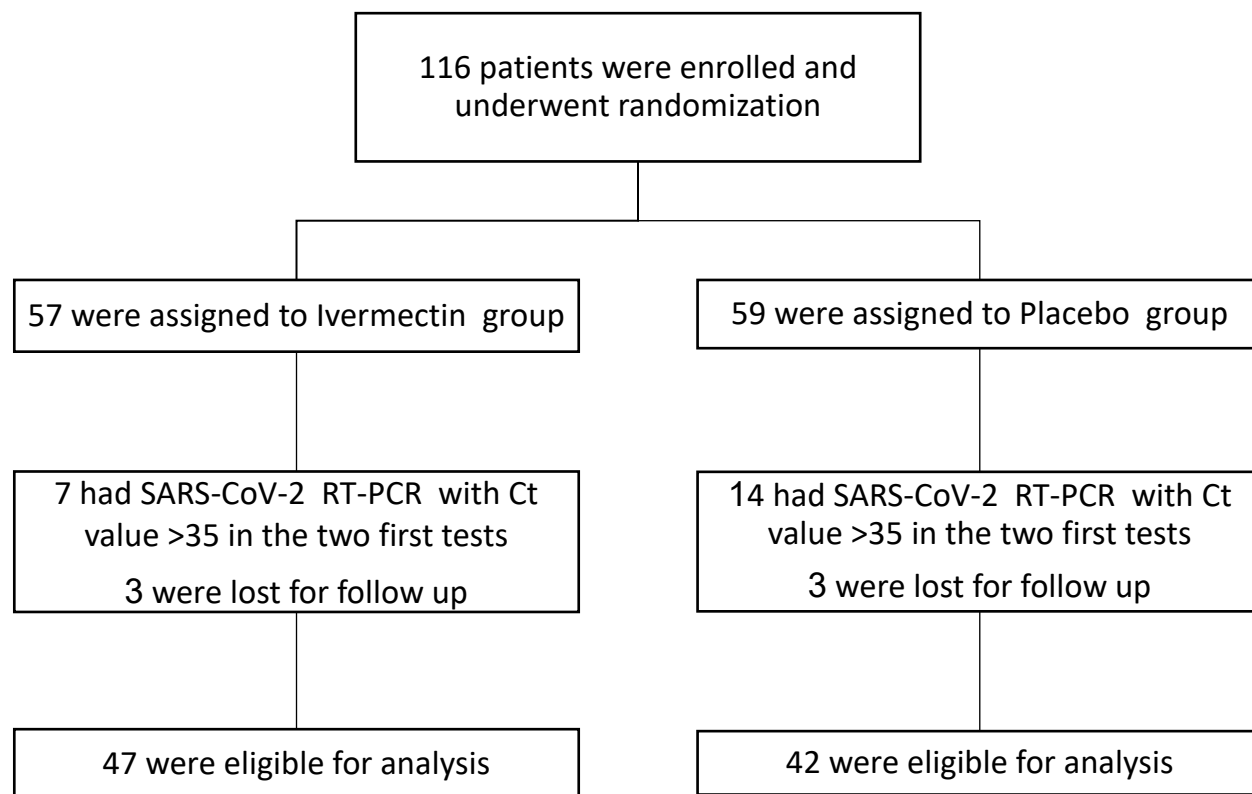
116 patients were enrolled and underwent randomization

57 were assigned to Ivermectin group

59 were assigned to Placebo group

7 had SARS-CoV-2 RT-PCR with Ct value >35 in the two first tests

3 were lost for follow up

14 had SARS-CoV-2 RT-PCR with Ct value >35 in the two first tests

3 were lost for follow up

47 were eligible for analysis

42 were eligible for analysis